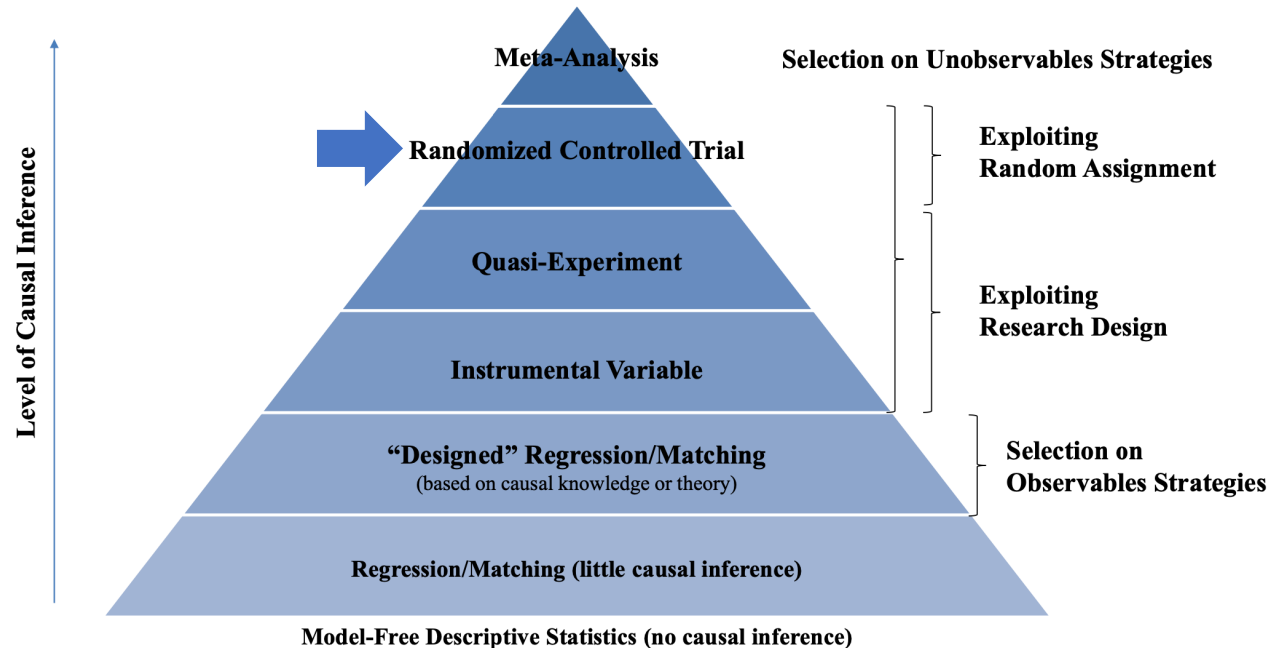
Level of Causal Inference

Meta-Analysis

Randomized Controlled Trial

Quasi-Experiment

Instrumental Variable

"Designed" Regression/Matching
(based on causal knowledge or theory)

Regression/Matching (little causal inference)

Model-Free Descriptive Statistics (no causal inference)

Selection on Unobservables Strategies

Exploiting Random Assignment

Exploiting Research Design

Selection on Observables Strategies